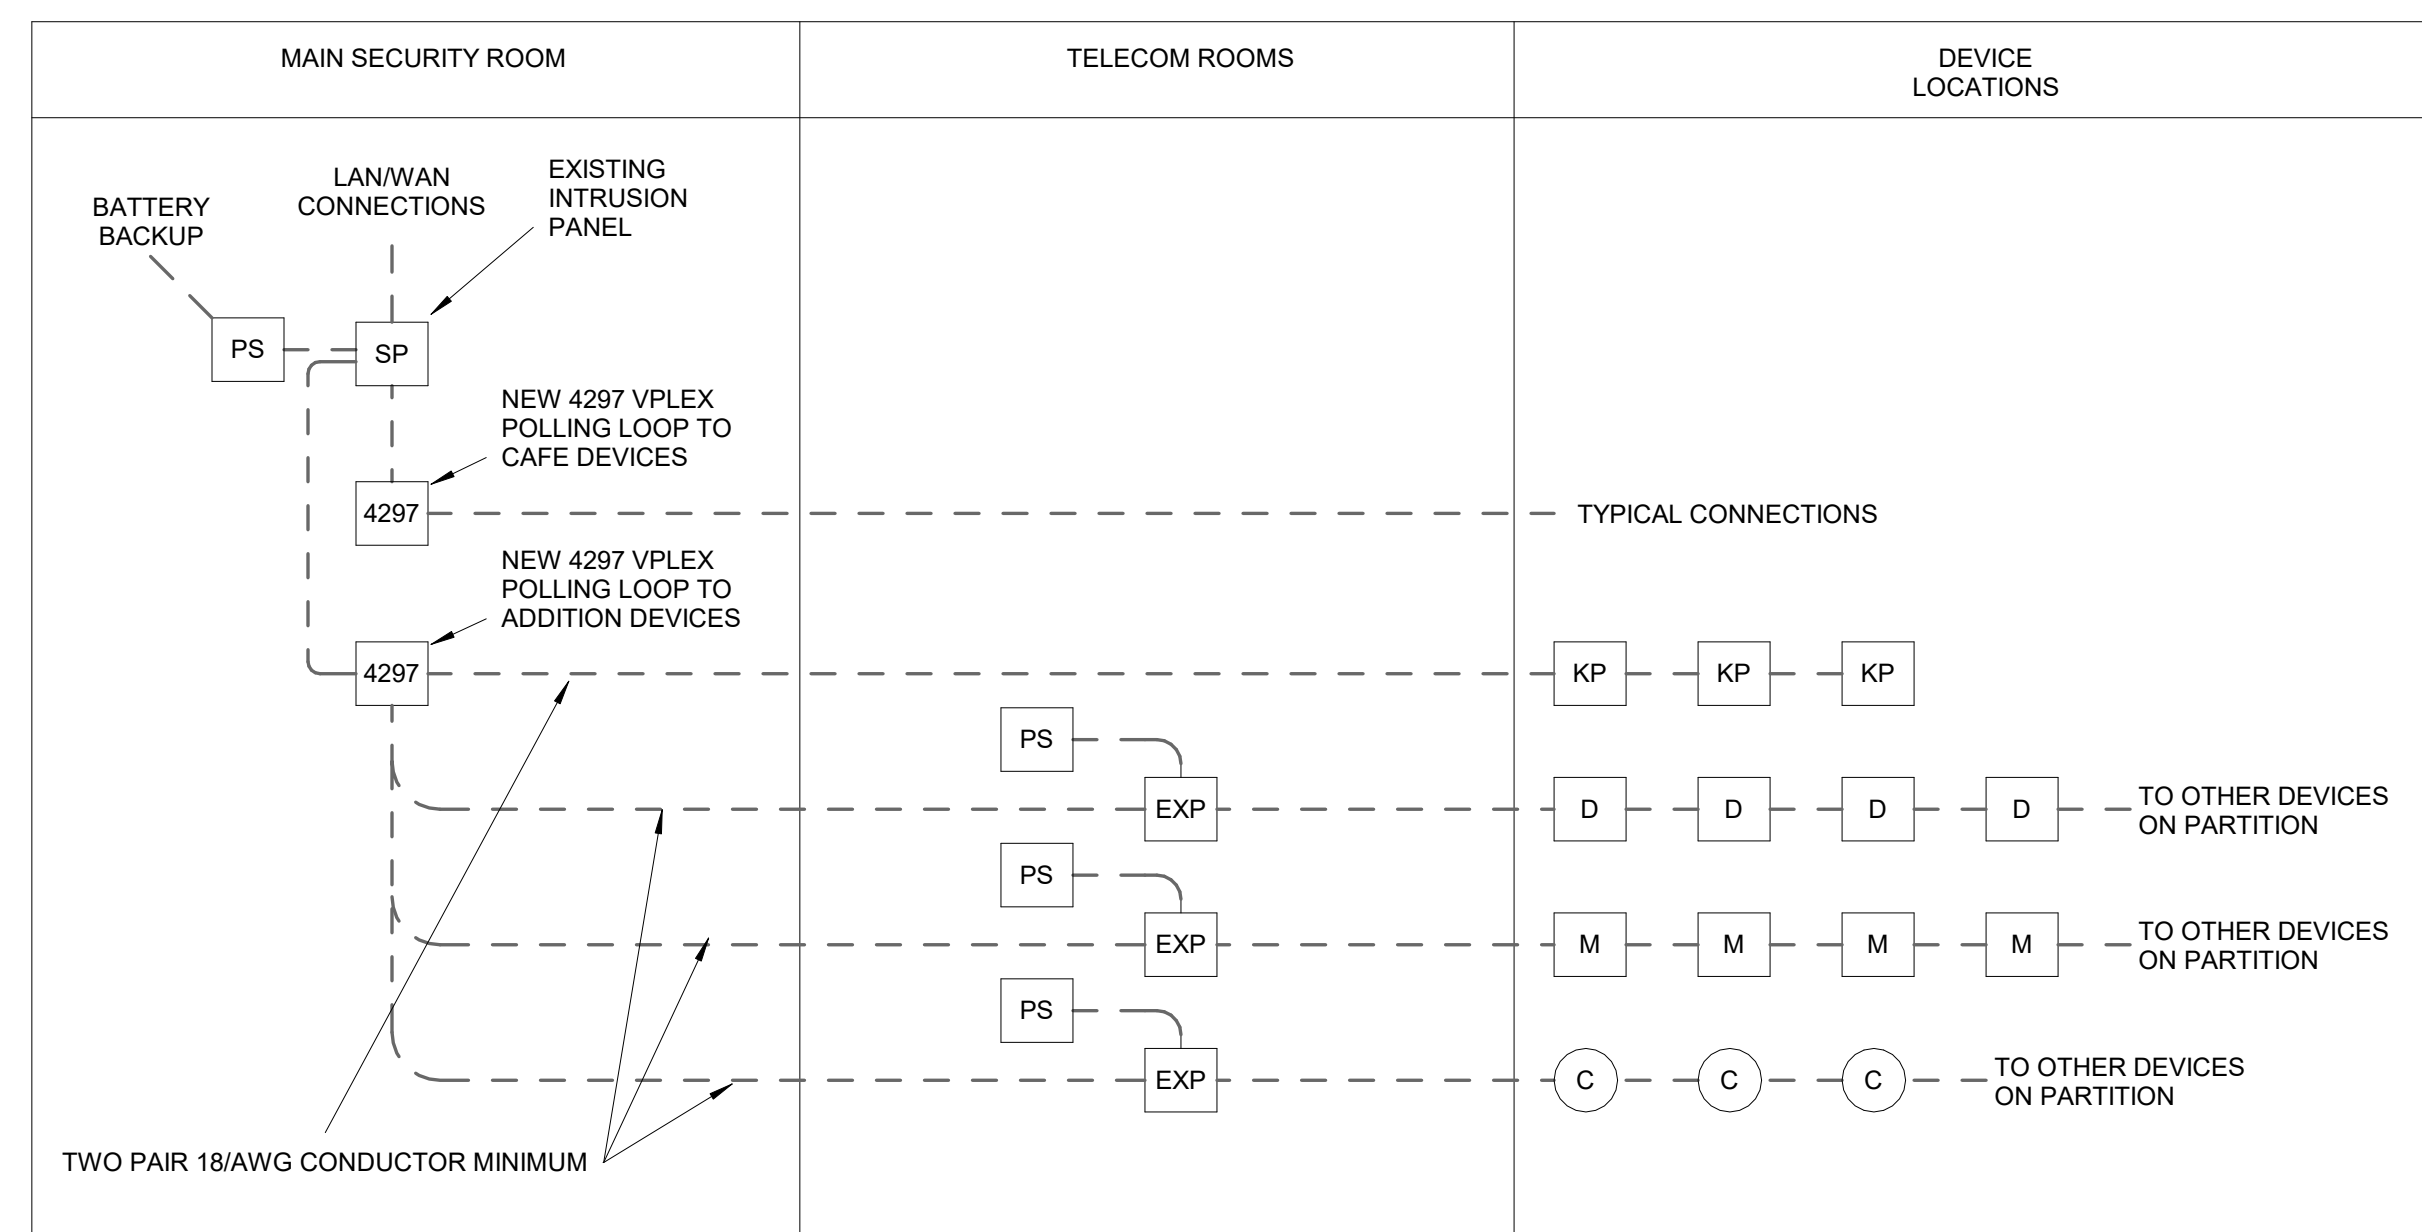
MAIN SECURITY ROOM

TELECOM ROOMS

DEVICE LOCATIONS

BATTERY BACKUP

LAN/WAN CONNECTIONS

EXISTING INTRUSION PANEL

PS

SP

NEW 4297 VPLEX POLLING LOOP TO CAFE DEVICES

4297

TYPICAL CONNECTIONS

NEW 4297 VPLEX POLLING LOOP TO ADDITION DEVICES

4297

KP

KP

KP

PS

EXP

D

D

D

D

TO OTHER DEVICES ON PARTITION

PS

EXP

M

M

M

M

TO OTHER DEVICES ON PARTITION

PS

EXP

C

C

C

TO OTHER DEVICES ON PARTITION

TWO PAIR 18/AWG CONDUCTOR MINIMUM